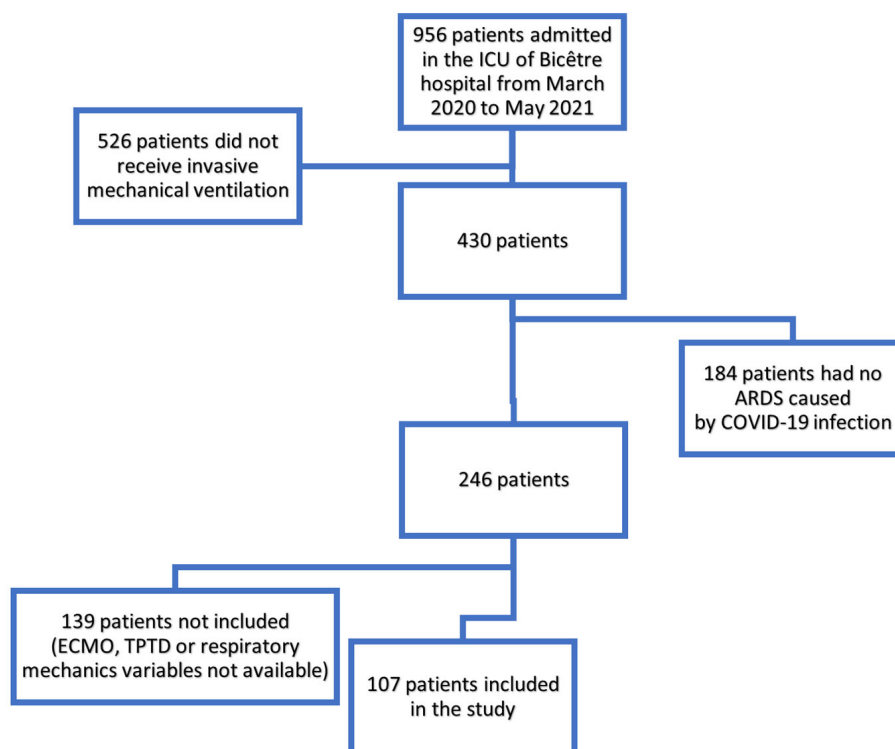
956 patients admitted in the ICU of Bicêtre hospital from March 2020 to May 2021

526 patients did not receive invasive mechanical ventilation

430 patients

184 patients had no ARDS caused by COVID-19 infection

246 patients

139 patients not included (ECMO, TPTD or respiratory mechanics variables not available)

107 patients included in the study